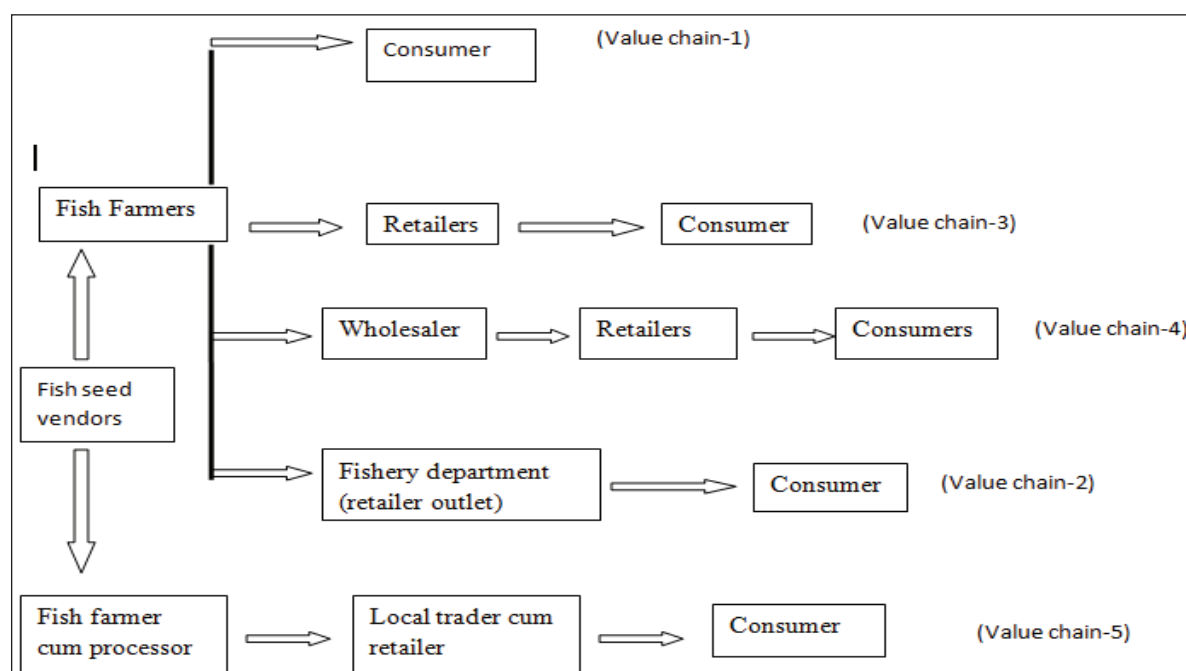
Consumer (Value chain-1)

Fish Farmers

Retailers Consumer (Value chain-3)

Wholesaler Retailers Consumers (Value chain-4)

Fish seed vendors

Fishery department (retailer outlet) Consumer (Value chain-2)

Fish farmer cum processor

Local trader cum retailer Consumer (Value chain-5)